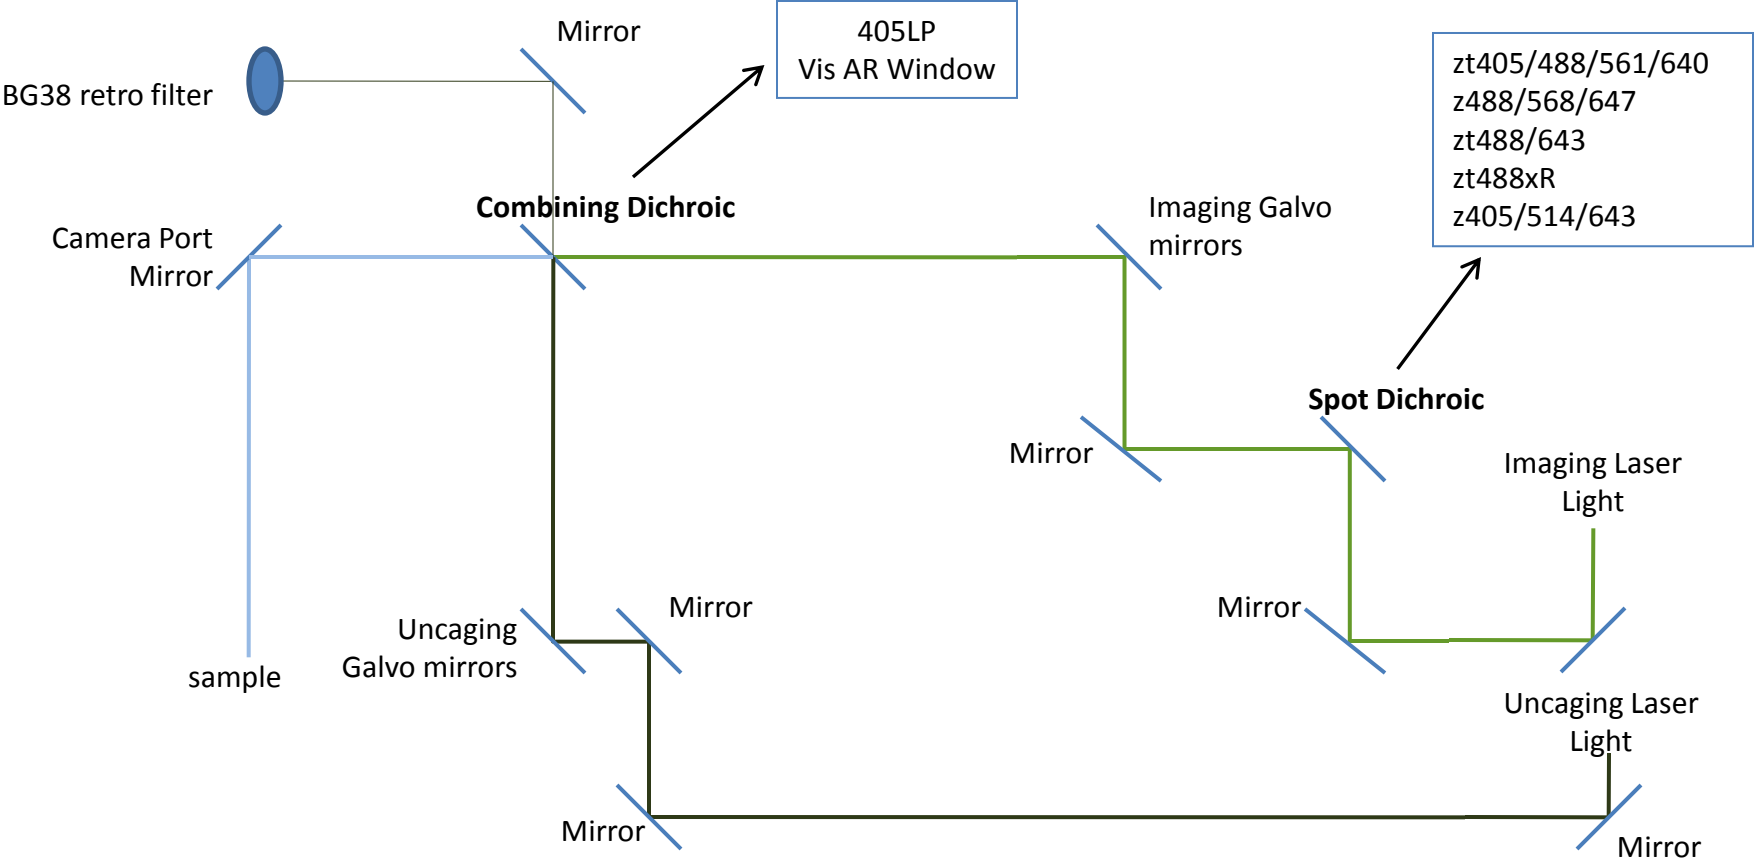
Mirror

405LP
Vis AR Window

zt405/488/561/640
z488/568/647
zt488/643
zt488xR
z405/514/643

BG38 retro filter

Combining Dichroic

Imaging Galvo mirrors

Camera Port Mirror

Spot Dichroic

Mirror

Imaging Laser Light

Mirror

Mirror

Uncaging Galvo mirrors

sample

Uncaging Laser Light

Mirror

Mirror